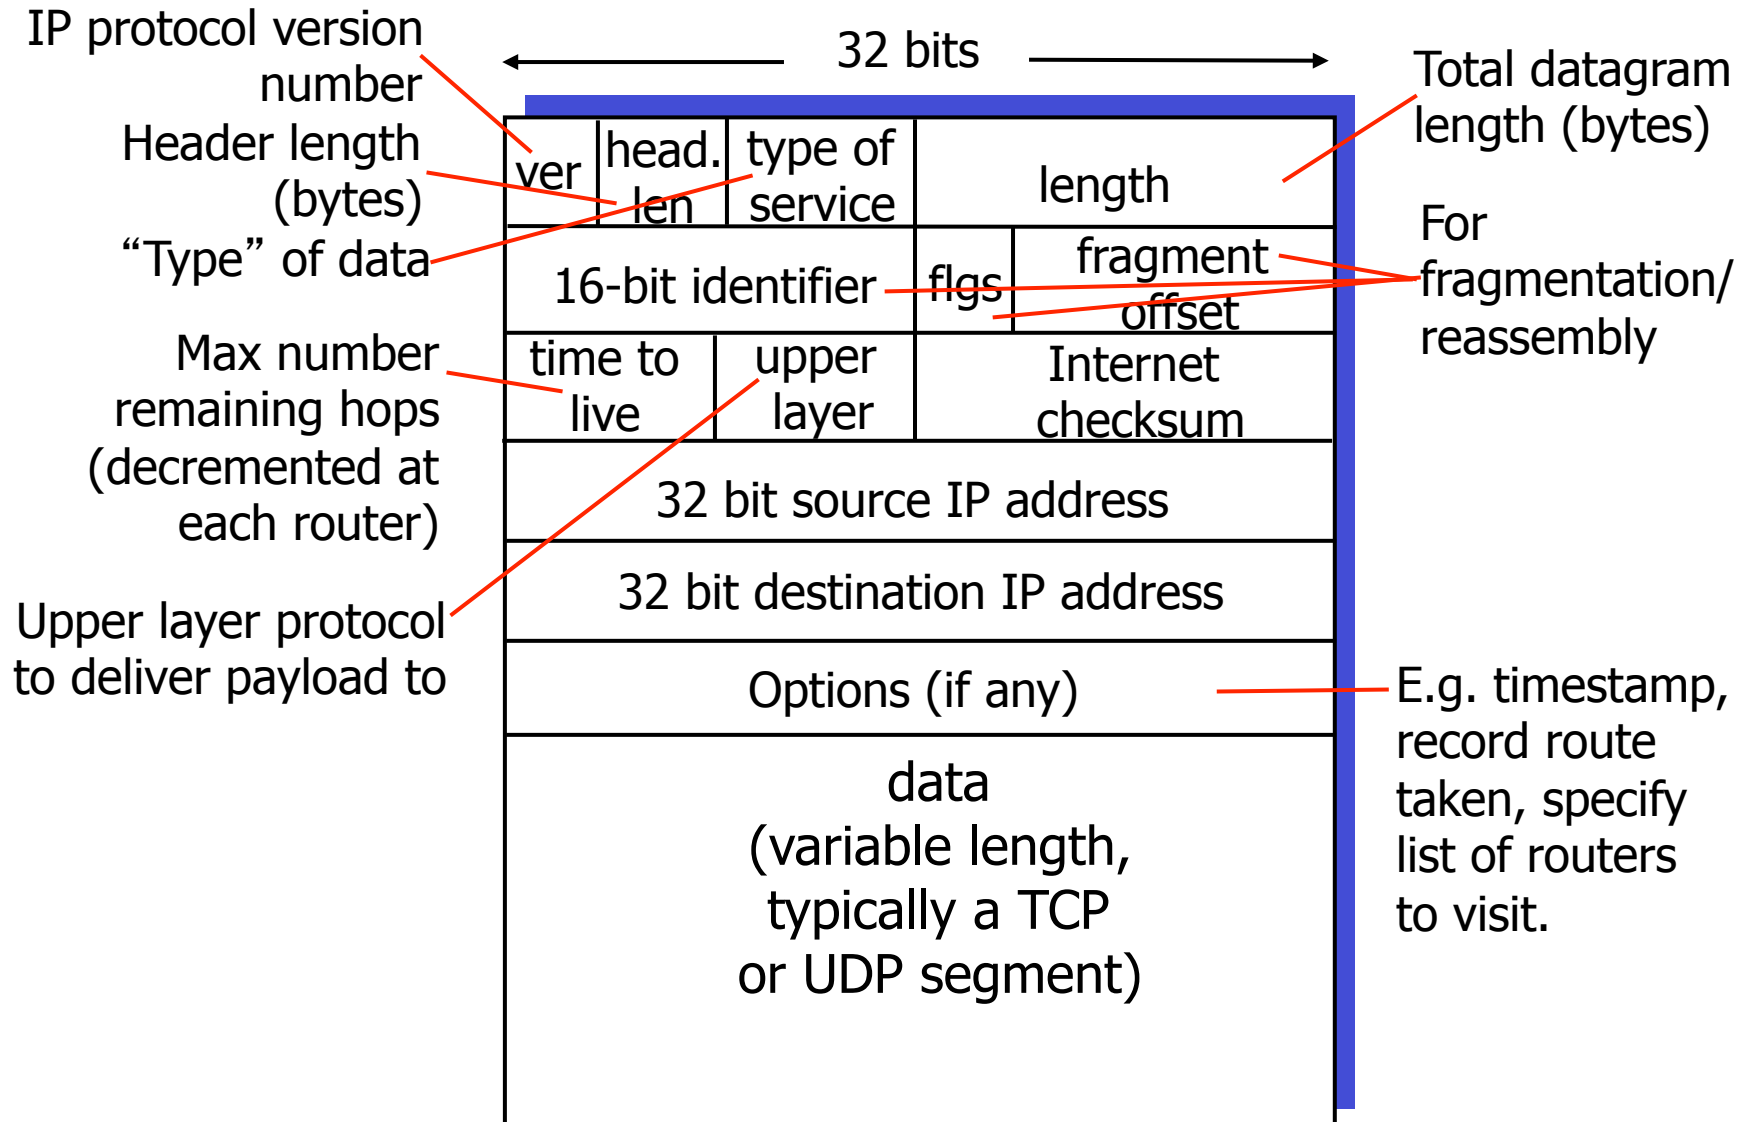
IP protocol version number

Header length (bytes)

“Type” of data

Max number remaining hops (decremented at each router)

Upper layer protocol to deliver payload to

32 bits

| ver | head. len | type of service | length | |
|---|---|---|---|---|
| 16-bit identifier | | | flgs | fragment offset |
| time to live | upper layer | | Internet checksum | |
| 32 bit source IP address | | | | |
| 32 bit destination IP address | | | | |
| Options (if any) | | | | |
| data (variable length, typically a TCP or UDP segment) | | | | |

Total datagram length (bytes)

For fragmentation/ reassembly

E.g. timestamp, record route taken, specify list of routers to visit.